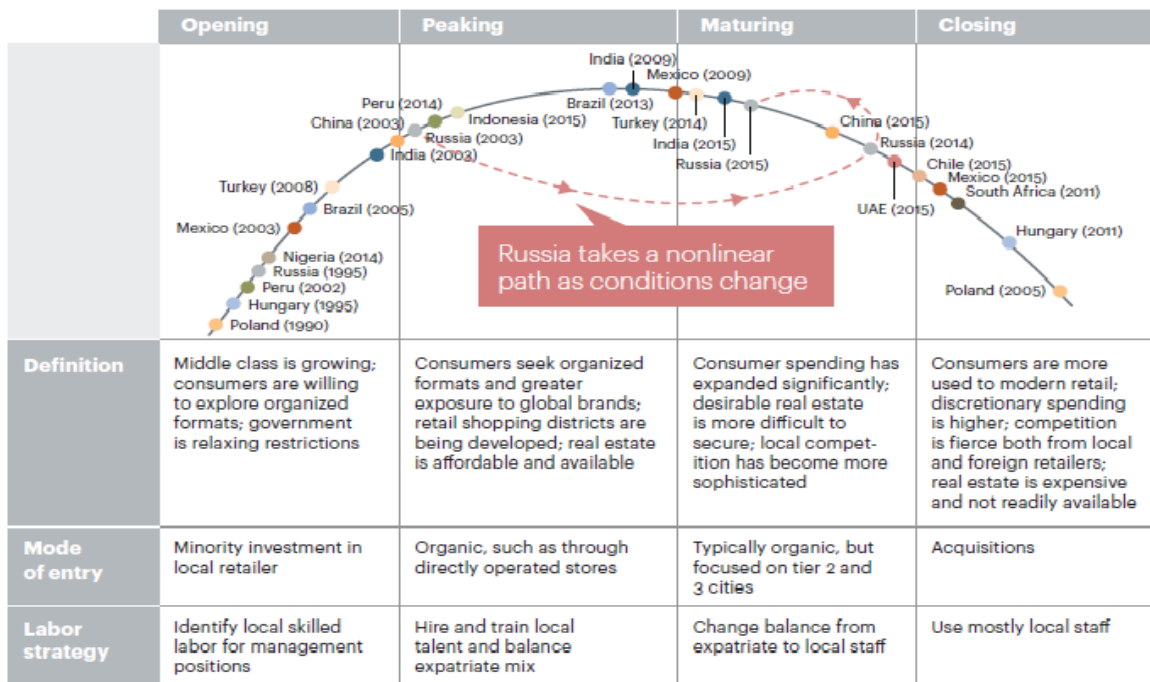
| | Opening | Peaking | Maturing | Closing |
|---|---|---|---|---|
| | Poland (1990) Hungary (1995) Peru (2002) Russia (1995) Nigeria (2014) Mexico (2003) Brazil (2005) Turkey (2008) China (2003) India (2003) | Peru (2014) Russia (2003) Indonesia (2015) Brazil (2013) India (2009) | Mexico (2009) Turkey (2014) India (2015) Russia (2015) China (2015) | Russia (2014) UAE (2015) Chile (2015) Mexico (2015) South Africa (2011) Hungary (2011) Poland (2005) |
| Definition | Middle class is growing; consumers are willing to explore organized formats; government is relaxing restrictions | Consumers seek organized formats and greater exposure to global brands; retail shopping districts are being developed; real estate is affordable and available | Consumer spending has expanded significantly; desirable real estate is more difficult to secure; local competition has become more sophisticated | Consumers are more used to modern retail; discretionary spending is higher; competition is fierce both from local and foreign retailers; real estate is expensive and not readily available |
| Mode of entry | Minority investment in local retailer | Organic, such as through directly operated stores | Typically organic, but focused on tier 2 and 3 cities | Acquisitions |
| Labor strategy | Identify local skilled labor for management positions | Hire and train local talent and balance expatriate mix | Change balance from expatriate to local staff | Use mostly local staff |

Russia takes a nonlinear path as conditions change